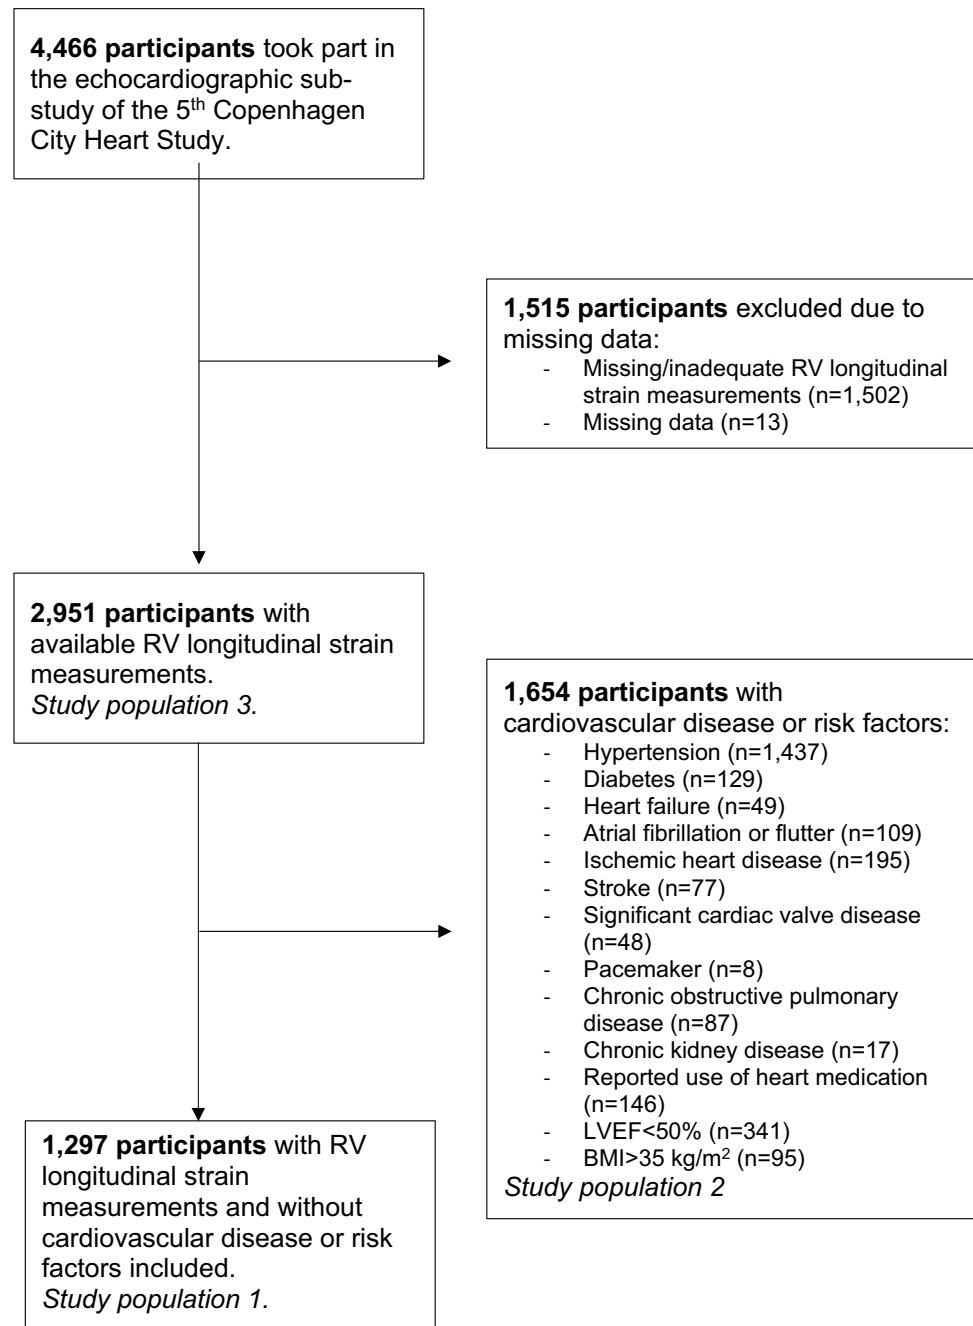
**4,466 participants** took part in the echocardiographic substudy of the 5$^{th}$ Copenhagen City Heart Study.

**1,515 participants** excluded due to missing data:
- Missing/inadequate RV longitudinal strain measurements (n=1,502)
- Missing data (n=13)

**2,951 participants** with available RV longitudinal strain measurements.
*Study population 3.*

**1,654 participants** with cardiovascular disease or risk factors:
- Hypertension (n=1,437)
- Diabetes (n=129)
- Heart failure (n=49)
- Atrial fibrillation or flutter (n=109)
- Ischemic heart disease (n=195)
- Stroke (n=77)
- Significant cardiac valve disease (n=48)
- Pacemaker (n=8)
- Chronic obstructive pulmonary disease (n=87)
- Chronic kidney disease (n=17)
- Reported use of heart medication (n=146)
- LVEF<50% (n=341)
- BMI>35 kg/m$^2$ (n=95)

*Study population 2*

**1,297 participants** with RV longitudinal strain measurements and without cardiovascular disease or risk factors included.
*Study population 1.*